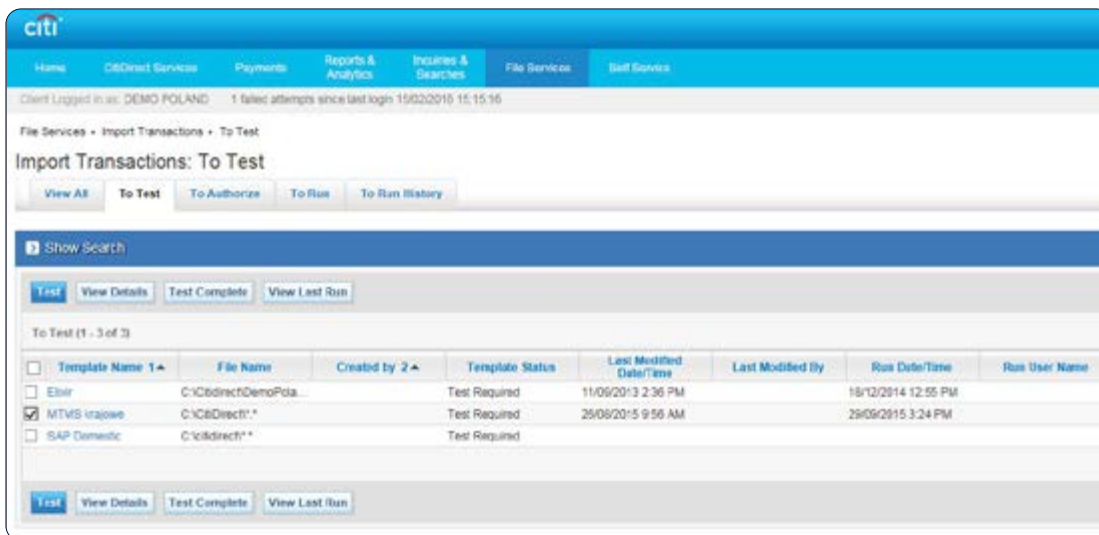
citi

Home CitiDirect Services Payments Reports & Analytics Inquiries & Searches File Services Self Service

Client Logged in as: DEMO POLAND 1 failed attempts since last login 15/02/2016 15:15:16

File Services • Import Transactions • To Test

Import Transactions: To Test

View All To Test To Authorize To Run To Run History

Show Search

Test View Details Test Complete View Last Run

To Test (1 - 3 of 3)

| | Template Name 1▲ | File Name | Created by 2▲ | Template Status | Last Modified Date/Time | Last Modified By | Run Date/Time | Run User Name |
|---|---|---|---|---|---|---|---|---|
| ☐ | Elixir | C:\Citidirect\DemoPola... | | Test Required | 11/09/2013 2:36 PM | | 18/12/2014 12:55 PM | |
| ☑ | MTMS krajowe | C:\CitiDirect\*.* | | Test Required | 26/08/2015 9:56 AM | | 29/09/2015 3:24 PM | |
| ☐ | SAP Domestic | C:\citidirect\*.* | | Test Required | | | | |

Test View Details Test Complete View Last Run